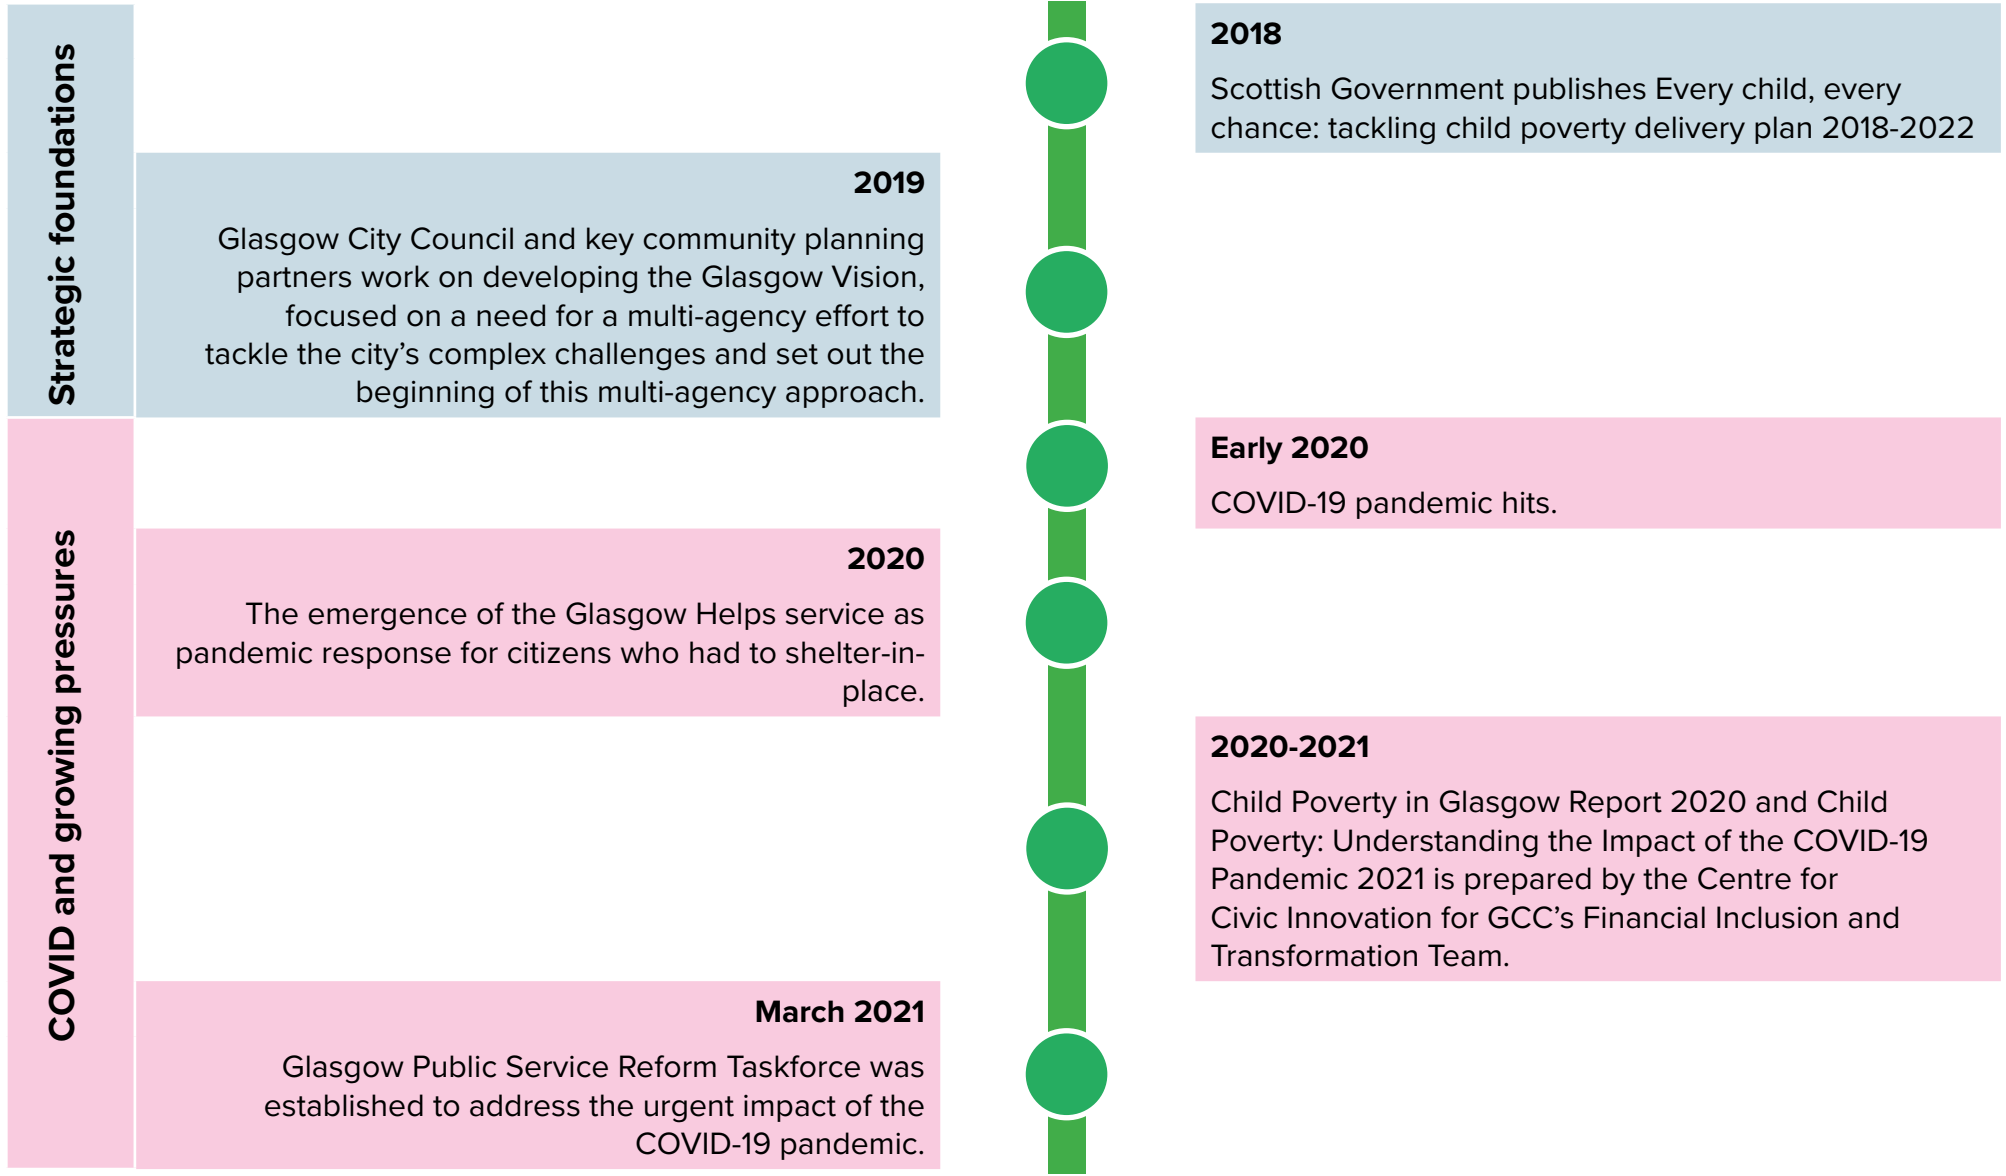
Strategic foundations

2018

Scottish Government publishes Every child, every chance: tackling child poverty delivery plan 2018-2022

2019

Glasgow City Council and key community planning partners work on developing the Glasgow Vision, focused on a need for a multi-agency effort to tackle the city's complex challenges and set out the beginning of this multi-agency approach.

COVID and growing pressures

Early 2020

COVID-19 pandemic hits.

2020

The emergence of the Glasgow Helps service as pandemic response for citizens who had to shelter-in-place.

2020-2021

Child Poverty in Glasgow Report 2020 and Child Poverty: Understanding the Impact of the COVID-19 Pandemic 2021 is prepared by the Centre for Civic Innovation for GCC's Financial Inclusion and Transformation Team.

March 2021

Glasgow Public Service Reform Taskforce was established to address the urgent impact of the COVID-19 pandemic.